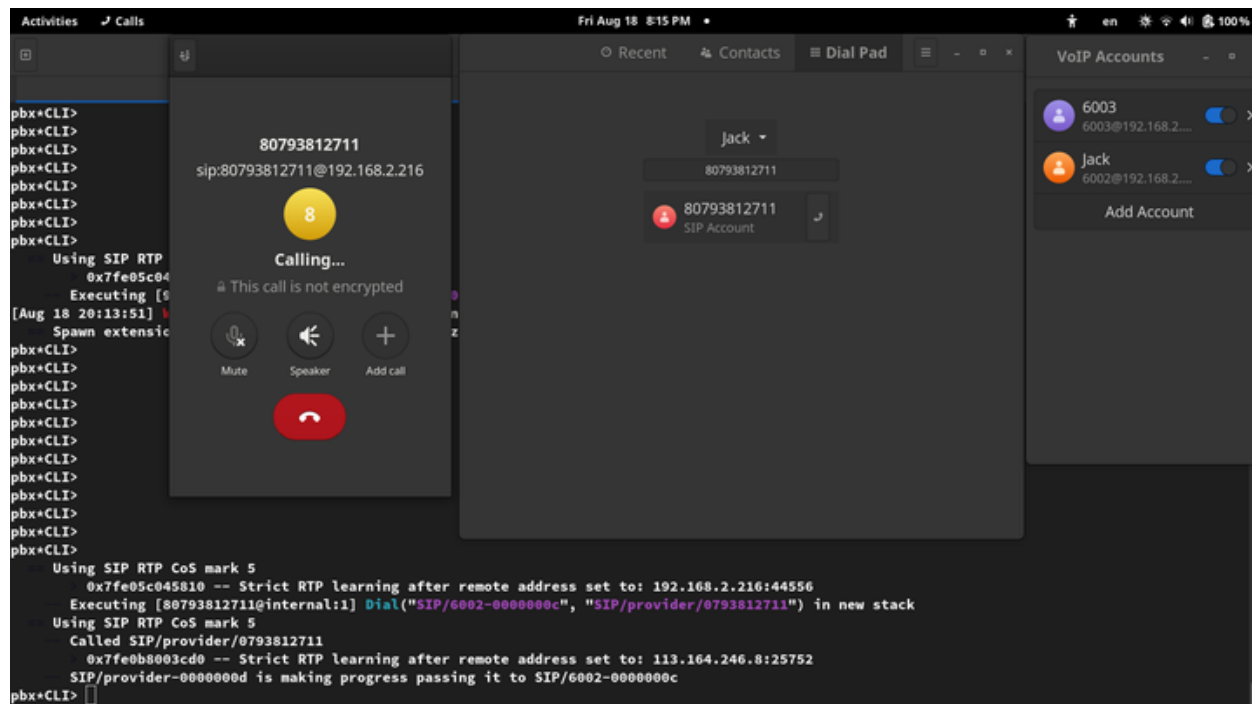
Activities Calls Fri Aug 18 8:15 PM • en 100%

80793812711
sip:80793812711@192.168.2.216
8
Calling...
This call is not encrypted
Mute Speaker Add call

Recent Contacts Dial Pad
Jack
80793812711
80793812711
SIP Account

VoIP Accounts
6003
6003@192.168.2....
Jack
6002@192.168.2....
Add Account

pbx*CLI>
pbx*CLI>
pbx*CLI>
pbx*CLI>
pbx*CLI>
pbx*CLI>
pbx*CLI>
pbx*CLI>
Using SIP RTP
0x7fe05c04
Executing [
[Aug 18 20:13:51]
Spawn extensic
pbx*CLI>
pbx*CLI>
pbx*CLI>
pbx*CLI>
pbx*CLI>
pbx*CLI>
pbx*CLI>
pbx*CLI>
pbx*CLI>
pbx*CLI>
pbx*CLI>
pbx*CLI>
Using SIP RTP CoS mark 5
0x7fe05c045810 -- Strict RTP learning after remote address set to: 192.168.2.216:44556
Executing [80793812711@internal:1] Dial("SIP/6002-0000000c", "SIP/provider/0793812711") in new stack
Using SIP RTP CoS mark 5
Called SIP/provider/0793812711
0x7fe0b8003cd0 -- Strict RTP learning after remote address set to: 113.164.246.8:25752
SIP/provider-0000000d is making progress passing it to SIP/6002-0000000c
pbx*CLI>